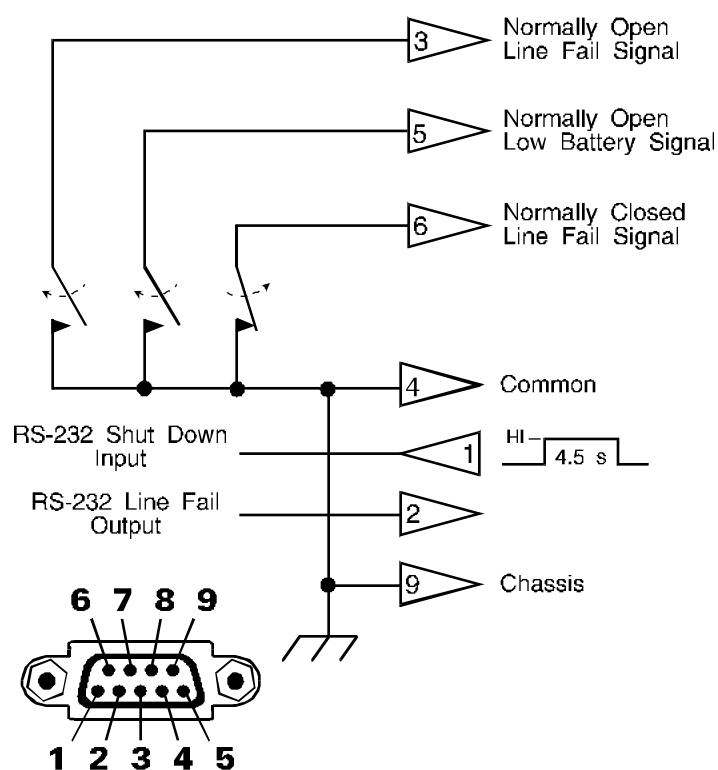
3 Normally Open Line Fail Signal

5 Normally Open Low Battery Signal

6 Normally Closed Line Fail Signal

4 Common

RS-232 Shut Down Input

1 HI 4.5 s

RS-232 Line Fail Output

2

9 Chassis

6 7 8 9

1 2 3 4 5